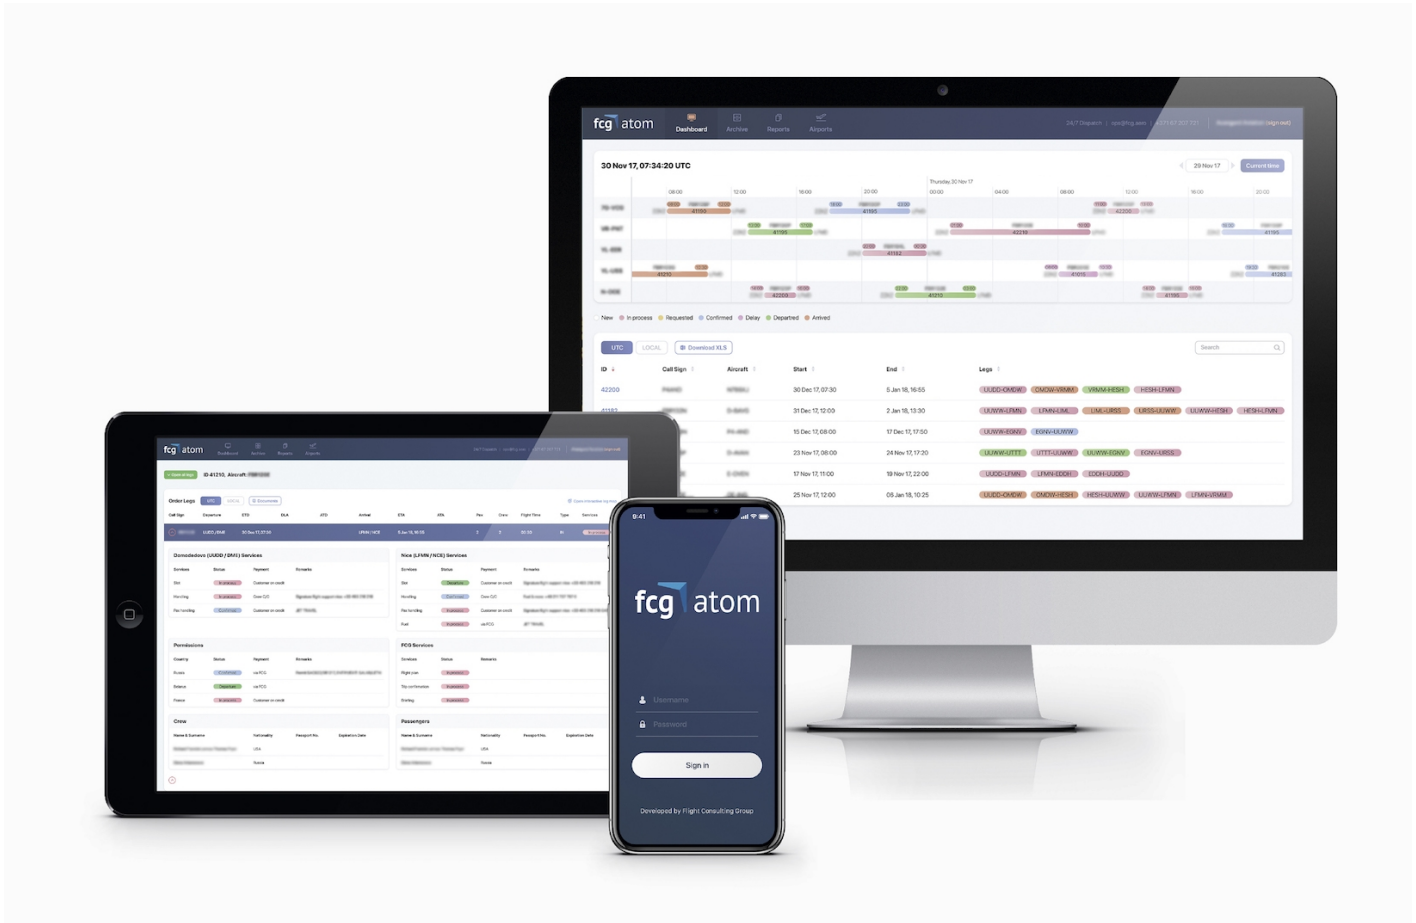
fcg atom

Dashboard Archive Reports Airports

30 Nov 17, 07:34:20 UTC

29 Nov 17 Current time

Thursday 30 Nov 17

08:00 12:00 16:00 20:00 00:00 04:00 08:00 12:00 16:00 20:00

41100 41195 42205 41195 42216 41182 41210 41016 41283 42203 41210 41195

New In process Requested Confirmed Delay Departed Arrived

UTC LOCAL Download XLS

Search

| ID | Call Sign | Aircraft | Start | End | Legs |
|---|---|---|---|---|---|
| 42200 | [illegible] | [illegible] | 30 Dec 17, 07:30 | 5 Jan 18, 16:55 | UUDD-OMDW OMDW-VRMM VRMM-HESH HESH-LFMN |
| 41182 | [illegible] | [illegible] | 31 Dec 12, 12:00 | 2 Jan 18, 13:30 | UUWW-LFMN LFMN-LIML LIML-URSS URSS-UUWW UUWW-HESH HESH-LFMN |
| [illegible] | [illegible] | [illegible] | 15 Dec 17, 08:00 | 17 Dec 17, 17:50 | UUWW-EGNV EGNV-UUWW |
| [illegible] | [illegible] | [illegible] | 23 Nov 17, 08:00 | 24 Nov 17, 17:20 | UUWW-UTTT UTTT-UUWW UUWW-EGNV EGNV-URSS |
| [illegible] | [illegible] | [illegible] | 17 Nov 17, 11:00 | 19 Nov 17, 22:00 | UUDD-LFMN LFMN-EDDH EDDH-UUDD |
| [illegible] | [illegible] | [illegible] | 25 Nov 17, 12:00 | 05 Jan 18, 10:25 | UUDD-OMDW OMDW-HESH HESH-UUWW UUWW-LFMN LFMN-VRMM |

fcg atom

ID 41210, Aircraft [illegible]

Order Legs UTC LOCAL

Domodedovo (UUDD / DME) Services

Nice (LFMN / NCE) Services

Permissions

FCG Services

Crew

Passengers

9:41

fcg atom

Username

Password

Sign in

Developed by Flight Consulting Group